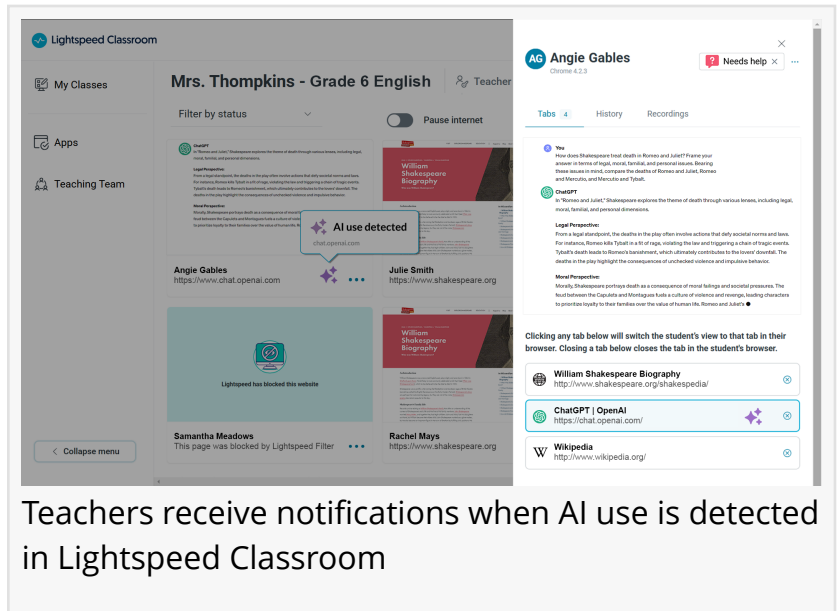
Lightspeed Classroom

My Classes

Apps

Teaching Team

Collapse menu

Mrs. Thompkins - Grade 6 English

Teacher

Filter by status

Pause internet

AI use detected
chat.openai.com

Angie Gables
https://www.chat.openai.com

Julie Smith
https://www.shakespeare.org

Lightspeed has blocked this website

Samantha Meadows
This page was blocked by Lightspeed Filter

Rachel Mays
https://www.shakespeare.org

AG Angie Gables
Chrome 4.2.3

Needs help

Tabs 4 History Recordings

You
How does Shakespeare treat death in Romeo and Juliet? Frame your answer in terms of legal, moral, familial, and personal issues. Bearing these issues in mind, compare the deaths of Romeo and Juliet, Romeo and Mercutio, and Mercutio and Tybalt.

ChatGPT
In "Romeo and Juliet," Shakespeare explores the theme of death through various lenses, including legal, moral, familial, and personal dimensions.

Legal Perspective:
From a legal standpoint, the deaths in the play often involve actions that defy societal norms and laws. For instance, Romeo kills Tybalt in a fit of rage, violating the law and triggering a chain of tragic events. Tybalt's death leads to Romeo's banishment, which ultimately contributes to the lovers' downfall. The deaths in the play highlight the consequences of unchecked violence and impulsive behavior.

Moral Perspective:
Morally, Shakespeare portrays death as a consequence of moral failings and societal pressures. The feud between the Capulets and Montagues fuels a culture of violence and revenge, leading characters to prioritize loyalty to their families over the value of human life. Romeo and Juliet's

Clicking any tab below will switch the student's view to that tab in their browser. Closing a tab below closes the tab in the student's browser.

William Shakespeare Biography
http://www.shakespeare.org/shakespedia/

ChatGPT | OpenAI
https://chat.openai.com/

Wikipedia
http://www.wikipedia.org/

Teachers receive notifications when AI use is detected in Lightspeed Classroom